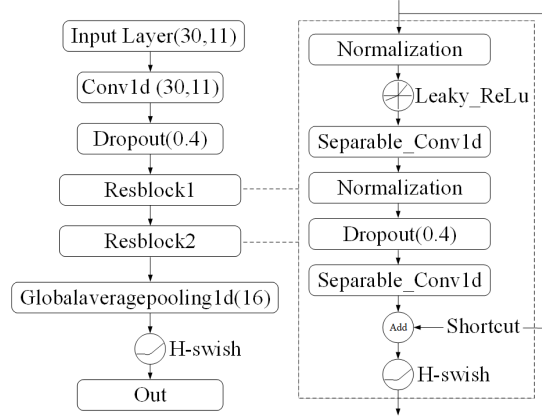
Input Layer(30,11)

Conv1d (30,11)

Dropout(0.4)

Resblock1

Resblock2

Globalaveragepooling1d(16)

H-swish

Out

Normalization

Leaky_ReLu

Separable_Conv1d

Normalization

Dropout(0.4)

Separable_Conv1d

Add

Shortcut

H-swish